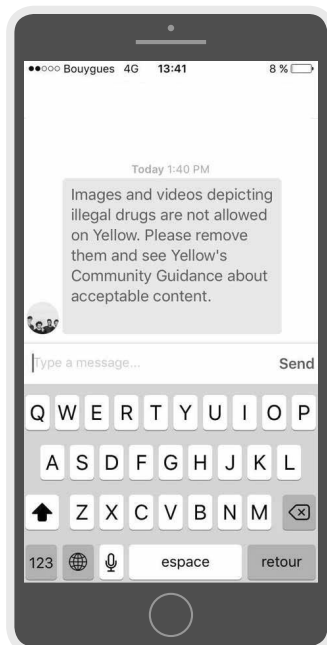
●●○○○ Bouygues 4G 13:41 8 %

Today 1:40 PM

Images and videos depicting illegal drugs are not allowed on Yellow. Please remove them and see Yellow's Community Guidance about acceptable content.

Type a message... Send

Q W E R T Y U I O P
A S D F G H J K L
Z X C V B N M
123 espace retour